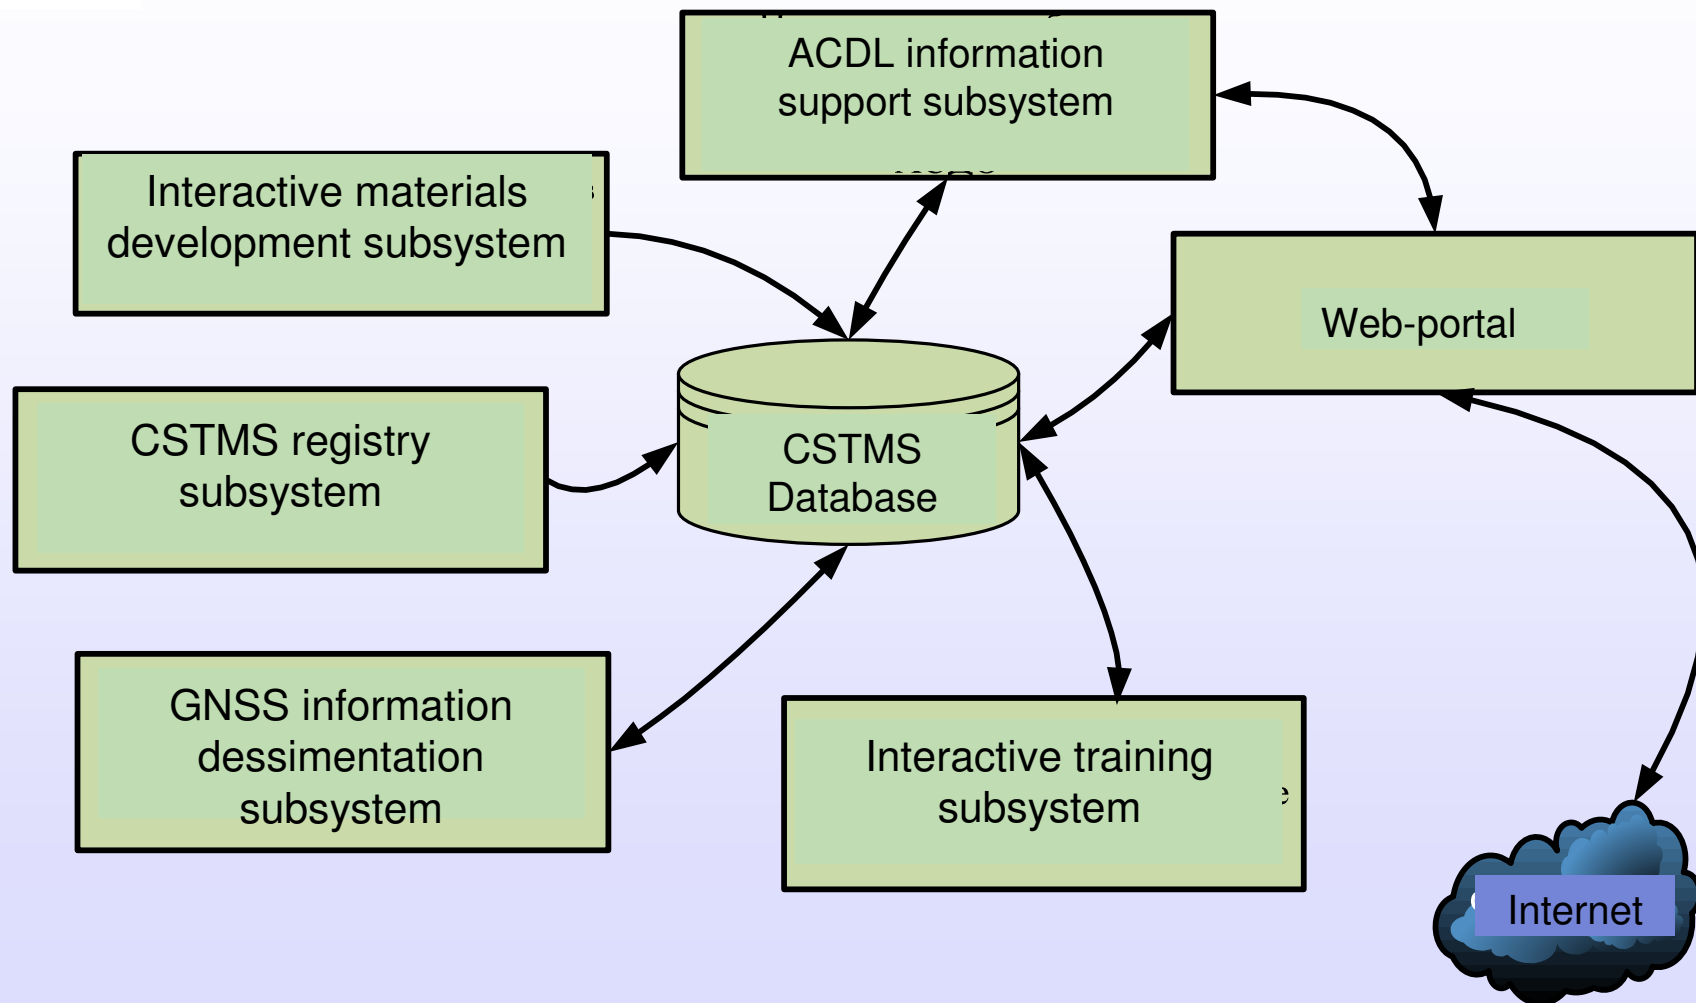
ACDL information support subsystem

Interactive materials development subsystem

Web-portal

CSTMS registry subsystem

CSTMS Database

GNSS information dessimentation subsystem

Interactive training subsystem

Internet